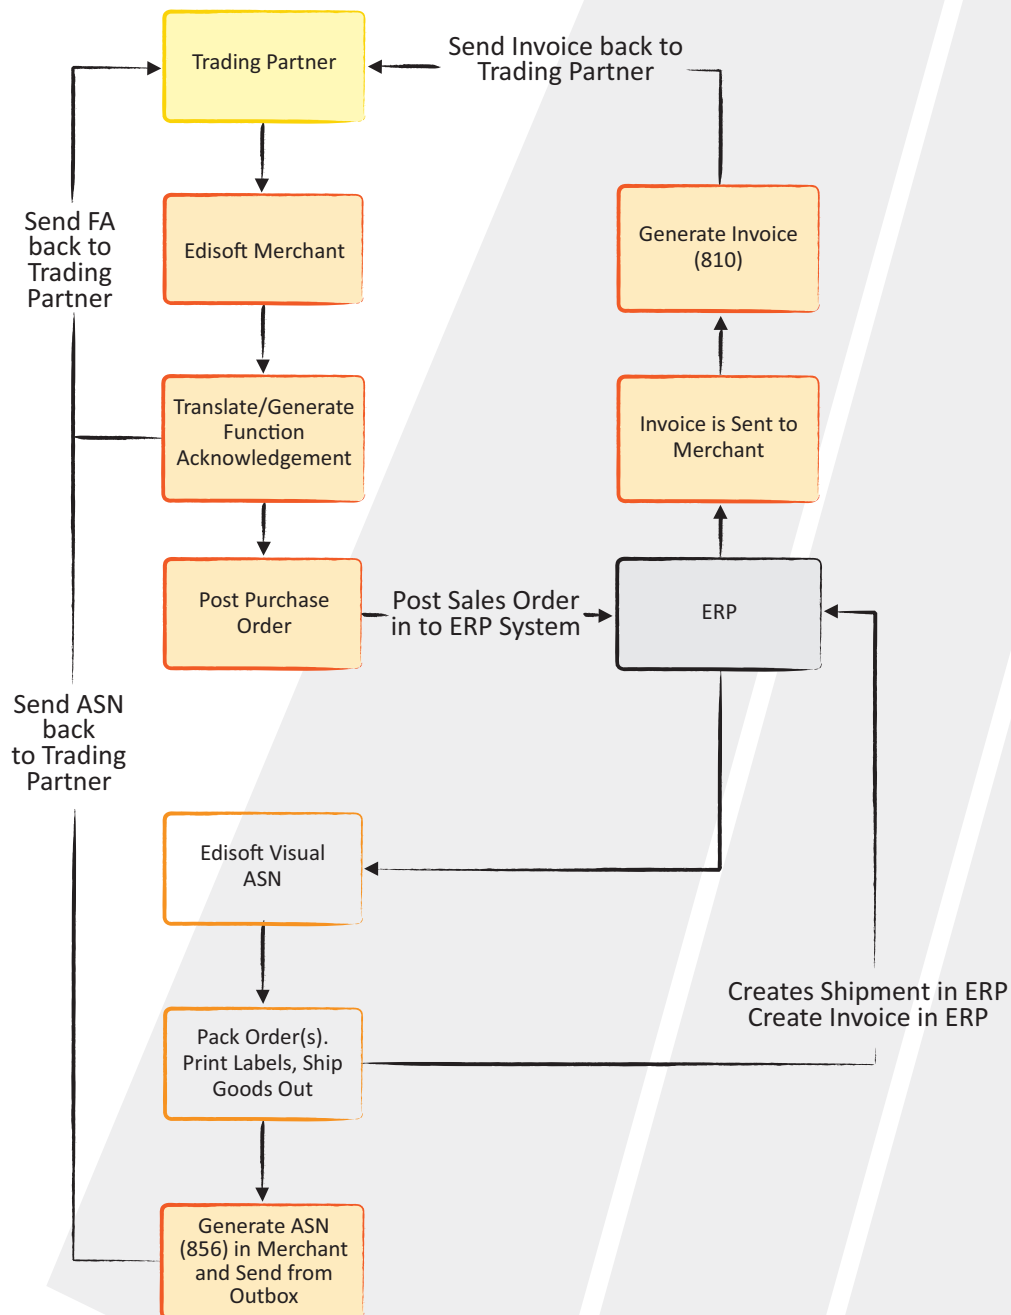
Trading Partner

Send Invoice back to Trading Partner

Send FA back to Trading Partner

Edisoft Merchant

Generate Invoice (810)

Translate/Generate Function Acknowledgement

Invoice is Sent to Merchant

Post Purchase Order

Post Sales Order in to ERP System

ERP

Send ASN back to Trading Partner

Edisoft Visual ASN

Creates Shipment in ERP
Create Invoice in ERP

Pack Order(s). Print Labels, Ship Goods Out

Generate ASN (856) in Merchant and Send from Outbox